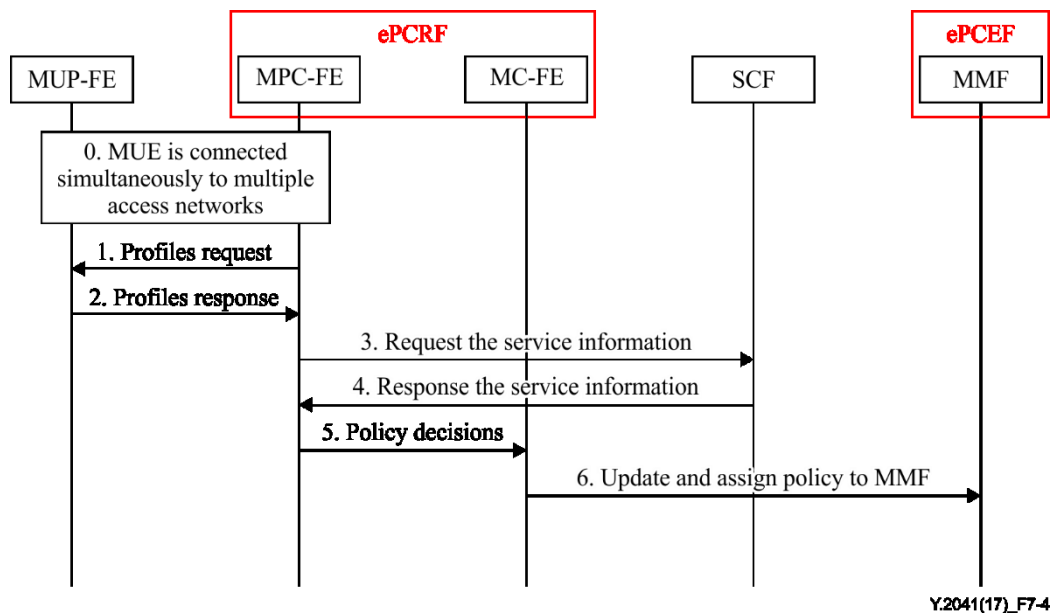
ePCRF

ePCEF

MUP-FE

MPC-FE

MC-FE

SCF

MMF

0. MUE is connected simultaneously to multiple access networks

1. Profiles request

2. Profiles response

3. Request the service information

4. Response the service information

5. Policy decisions

6. Update and assign policy to MMF

Y.2041(17)_F7-4